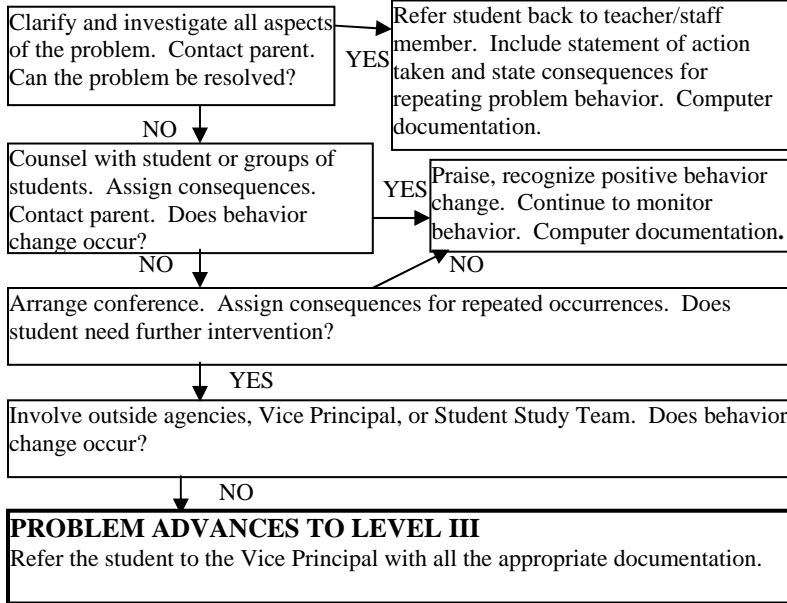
Clarify and investigate all aspects of the problem. Contact parent. Can the problem be resolved?

YES

Refer student back to teacher/staff member. Include statement of action taken and state consequences for repeating problem behavior. Computer documentation.

NO

Counsel with student or groups of students. Assign consequences. Contact parent. Does behavior change occur?

YES

Praise, recognize positive behavior change. Continue to monitor behavior. Computer documentation.

NO

NO

Arrange conference. Assign consequences for repeated occurrences. Does student need further intervention?

YES

Involve outside agencies, Vice Principal, or Student Study Team. Does behavior change occur?

NO

**PROBLEM ADVANCES TO LEVEL III**
Refer the student to the Vice Principal with all the appropriate documentation.